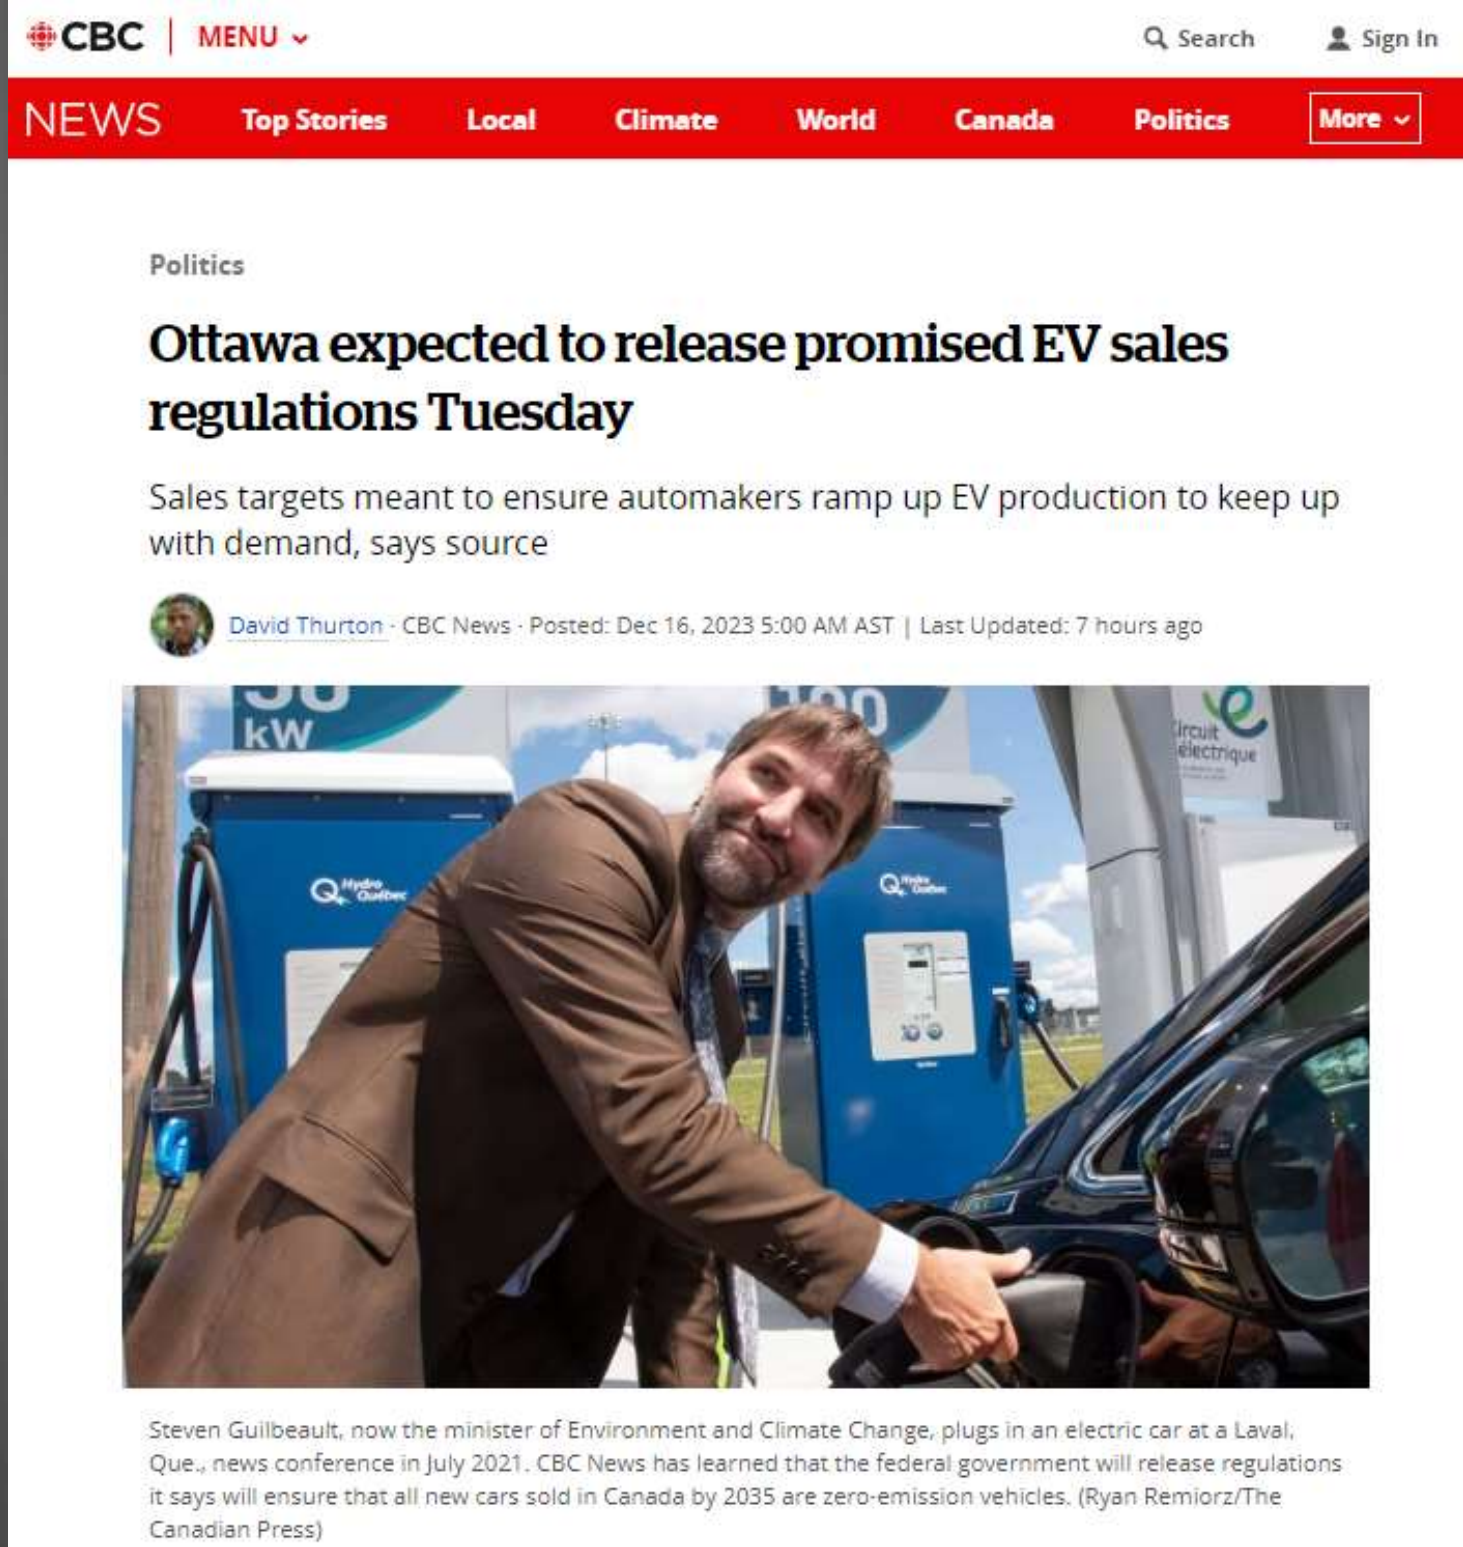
CBC | MENU

Search

Sign In

NEWS Top Stories Local Climate World Canada Politics More

Politics

Ottawa expected to release promised EV sales regulations Tuesday

Sales targets meant to ensure automakers ramp up EV production to keep up with demand, says source

David Thurton · CBC News · Posted: Dec 16, 2023 5:00 AM AST | Last Updated: 7 hours ago

kW

Hydro Québec

Hydro Québec

Circuit électrique

Steven Guilbeault, now the minister of Environment and Climate Change, plugs in an electric car at a Laval, Que., news conference in July 2021. CBC News has learned that the federal government will release regulations it says will ensure that all new cars sold in Canada by 2035 are zero-emission vehicles. (Ryan Remiorz/The Canadian Press)